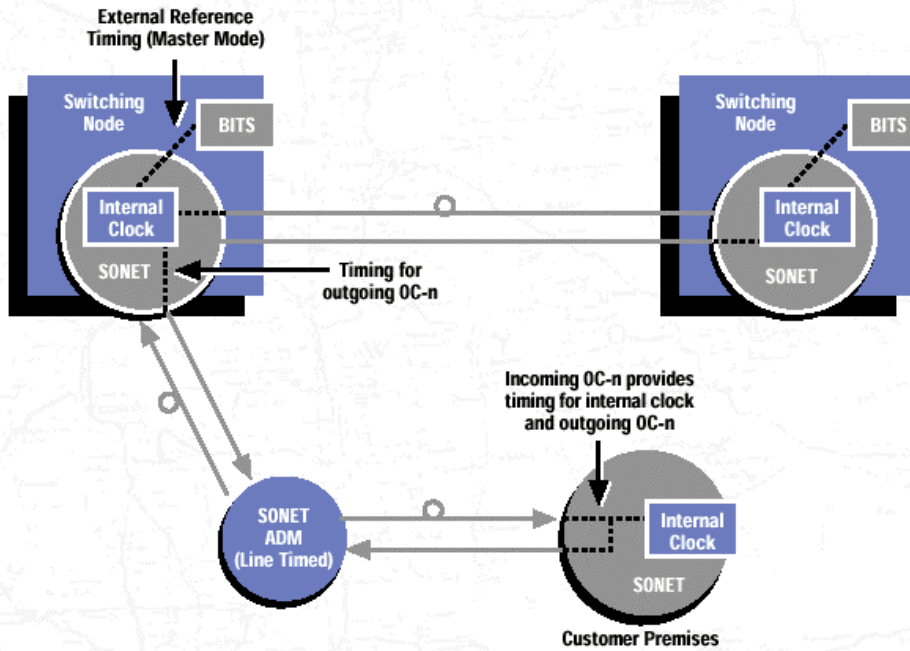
External Reference Timing (Master Mode)

Switching Node

BITS

Internal Clock

SONET

Timing for outgoing OC-n

Switching Node

BITS

Internal Clock

SONET

Incoming OC-n provides timing for internal clock and outgoing OC-n

SONET ADM (Line Timed)

Internal Clock

SONET

Customer Premises